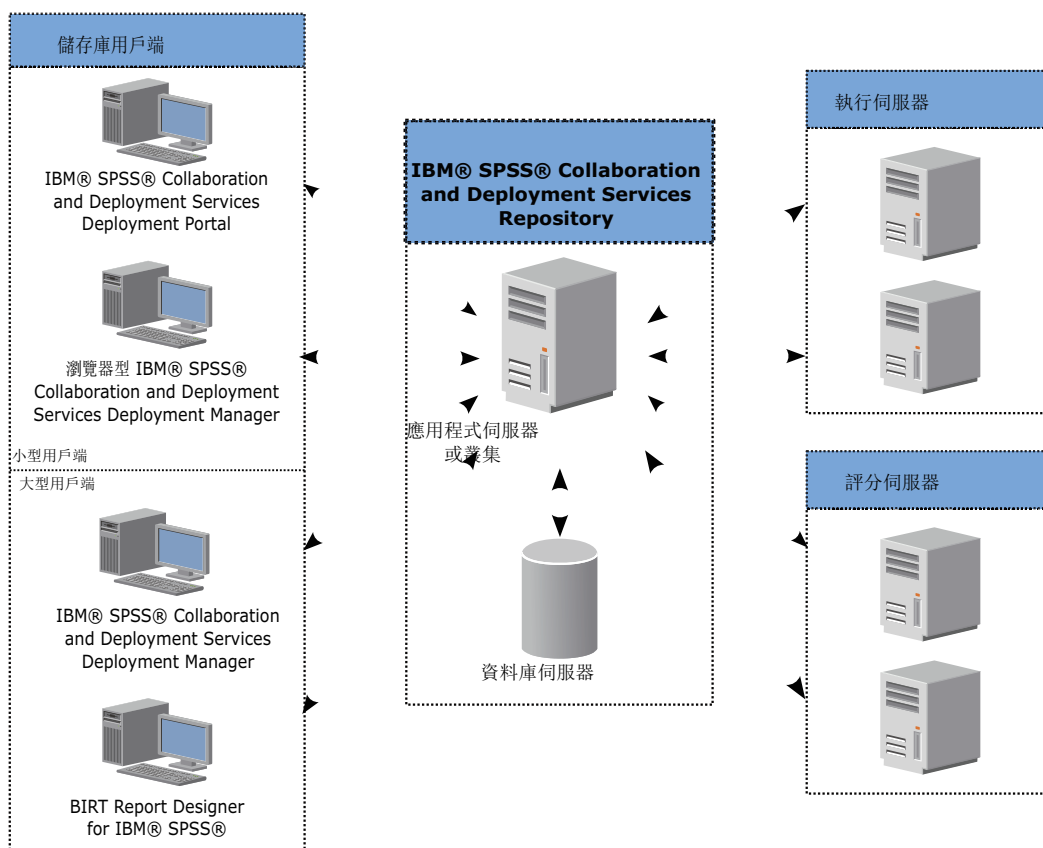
儲存庫用戶端

IBM® SPSS® Collaboration and Deployment Services Deployment Portal

瀏覽器型 IBM® SPSS® Collaboration and Deployment Services Deployment Manager

小型用戶端

大型用戶端

IBM® SPSS® Collaboration and Deployment Services Deployment Manager

BIRT Report Designer for IBM® SPSS®

IBM® SPSS® Collaboration and Deployment Services Repository

應用程式伺服器或叢集

資料庫伺服器

執行伺服器

評分伺服器